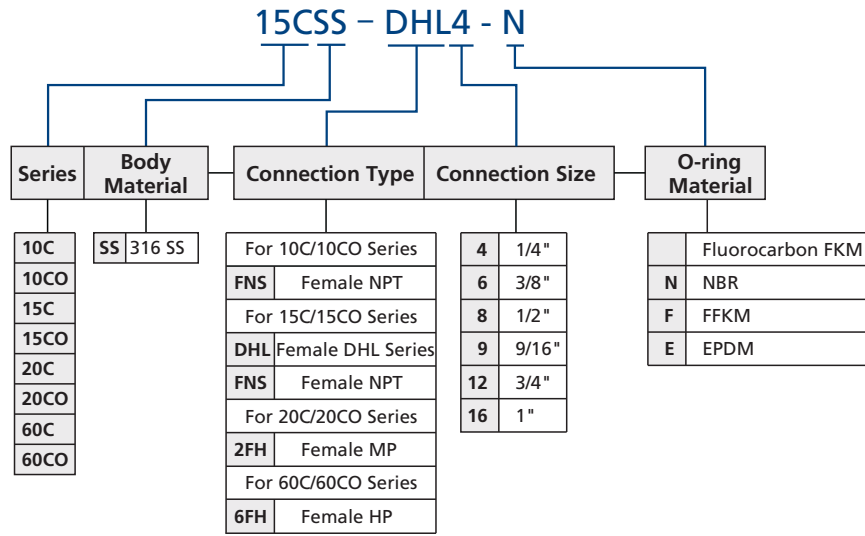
15CSS – DHL4 - N

Series

Body Material

Connection Type

Connection Size

O-ring Material

| 10C |
|---|
| 10CO |
| 15C |
| 15CO |
| 20C |
| 20CO |
| 60C |
| 60CO |

| SS | 316 SS |
|---|---|

| For 10C/10CO Series | |
|---|---|
| FNS | Female NPT |
| For 15C/15CO Series | |
| DHL | Female DHL Series |
| FNS | Female NPT |
| For 20C/20CO Series | |
| 2FH | Female MP |
| For 60C/60CO Series | |
| 6FH | Female HP |

| 4 | 1/4" |
|---|---|
| 6 | 3/8" |
| 8 | 1/2" |
| 9 | 9/16" |
| 12 | 3/4" |
| 16 | 1" |

| | Fluorocarbon FKM |
|---|---|
| N | NBR |
| F | FFKM |
| E | EPDM |